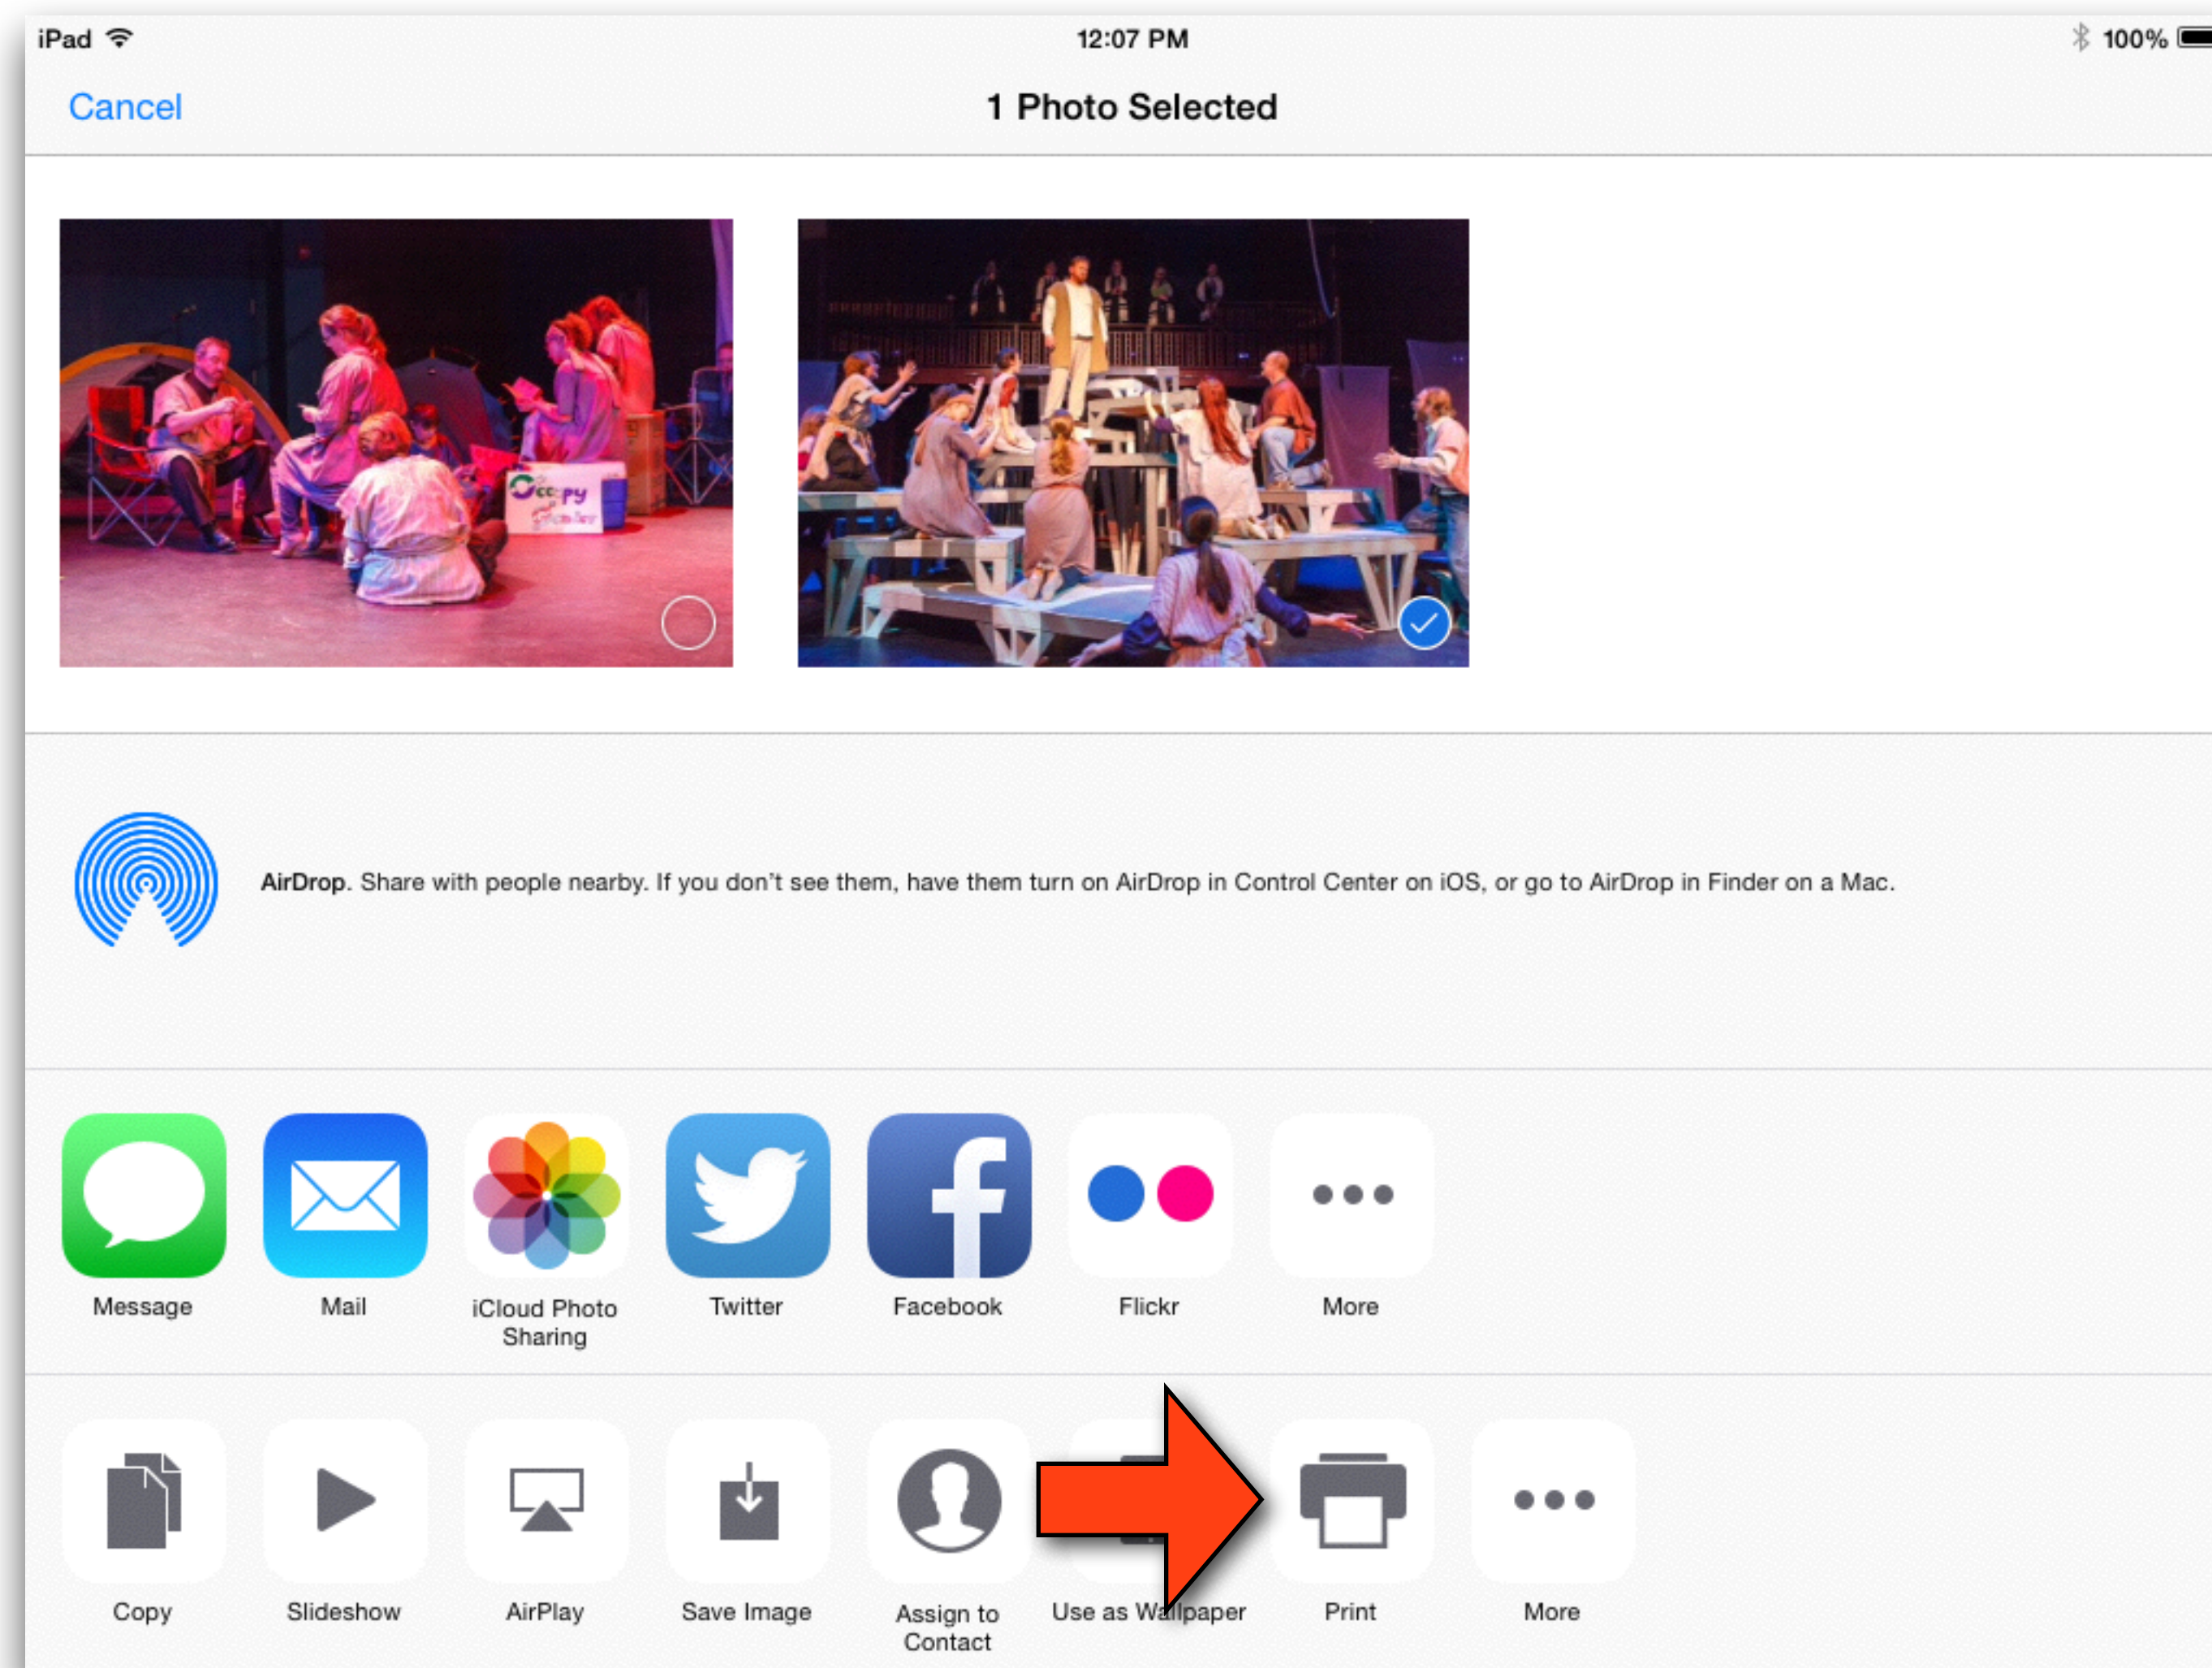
iPad 12:07 PM 100%

Cancel 1 Photo Selected

Occupy

AirDrop. Share with people nearby. If you don't see them, have them turn on AirDrop in Control Center on iOS, or go to AirDrop in Finder on a Mac.

Message
Mail
iCloud Photo Sharing
Twitter
Facebook
Flickr
More

Copy
Slideshow
AirPlay
Save Image
Assign to Contact
Use as Wallpaper
Print
More